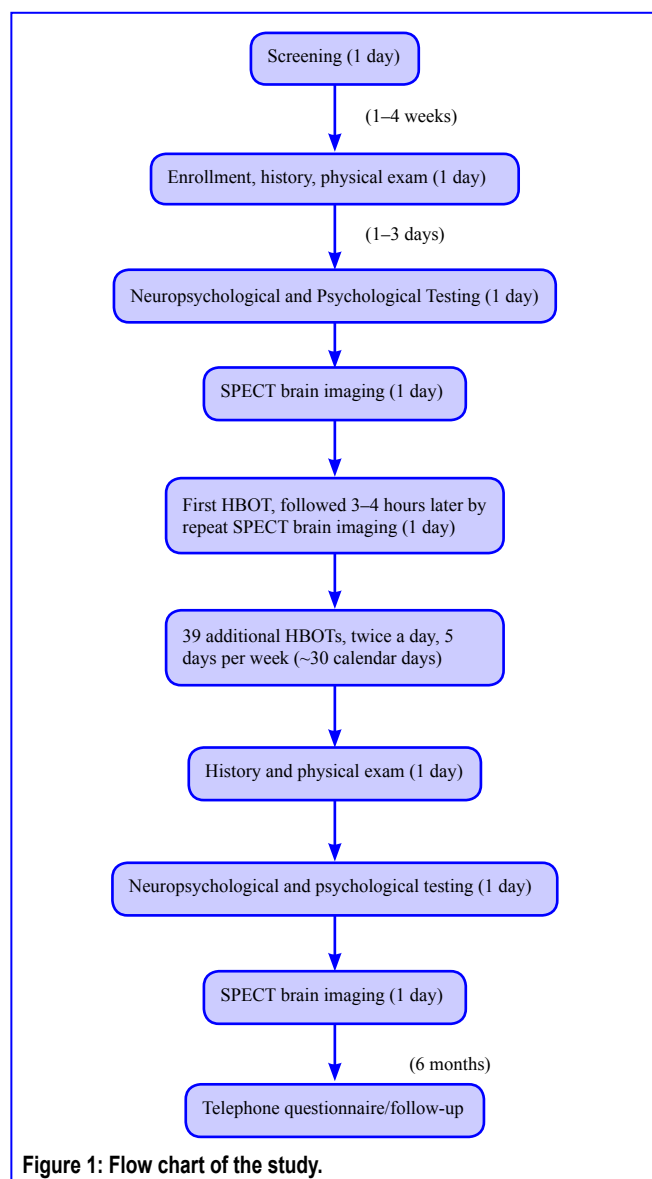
Screening (1 day)

(1–4 weeks)

Enrollment, history, physical exam (1 day)

(1–3 days)

Neuropsychological and Psychological Testing (1 day)

SPECT brain imaging (1 day)

First HBOT, followed 3–4 hours later by repeat SPECT brain imaging (1 day)

39 additional HBOTs, twice a day, 5 days per week (~30 calendar days)

History and physical exam (1 day)

Neuropsychological and psychological testing (1 day)

SPECT brain imaging (1 day)

(6 months)

Telephone questionnaire/follow-up

Figure 1: Flow chart of the study.